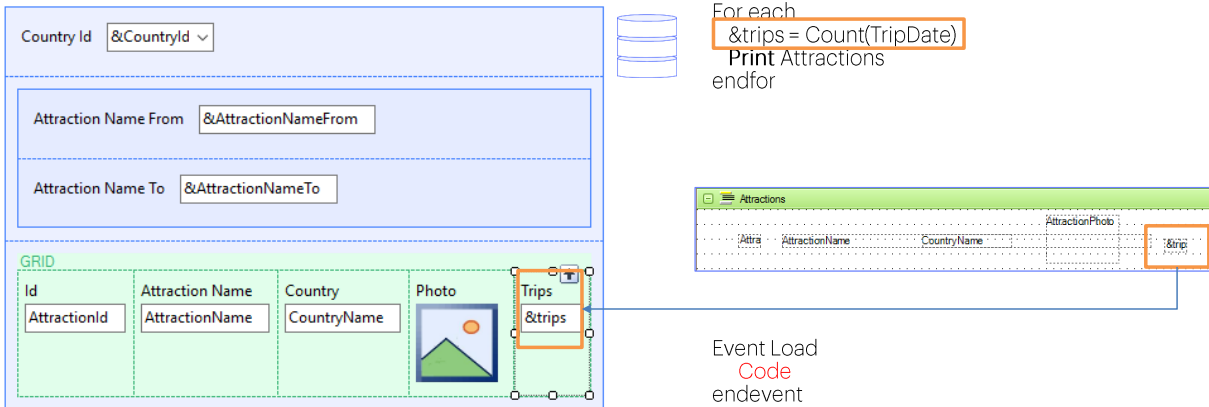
Country Id &CountryId

Attraction Name From &AttractionNameFrom

Attraction Name To &AttractionNameTo

GRID

| Id | Attraction Name | Country | Photo | Trips |
|---|---|---|---|---|
| AttractionId | AttractionName | CountryName | | &trips |

For each
&trips = Count(TripDate)
Print Attractions
endfor

Attractions

AttractionPhoto

Attra AttractionName CountryName &trip

Event Load
Code
endevent